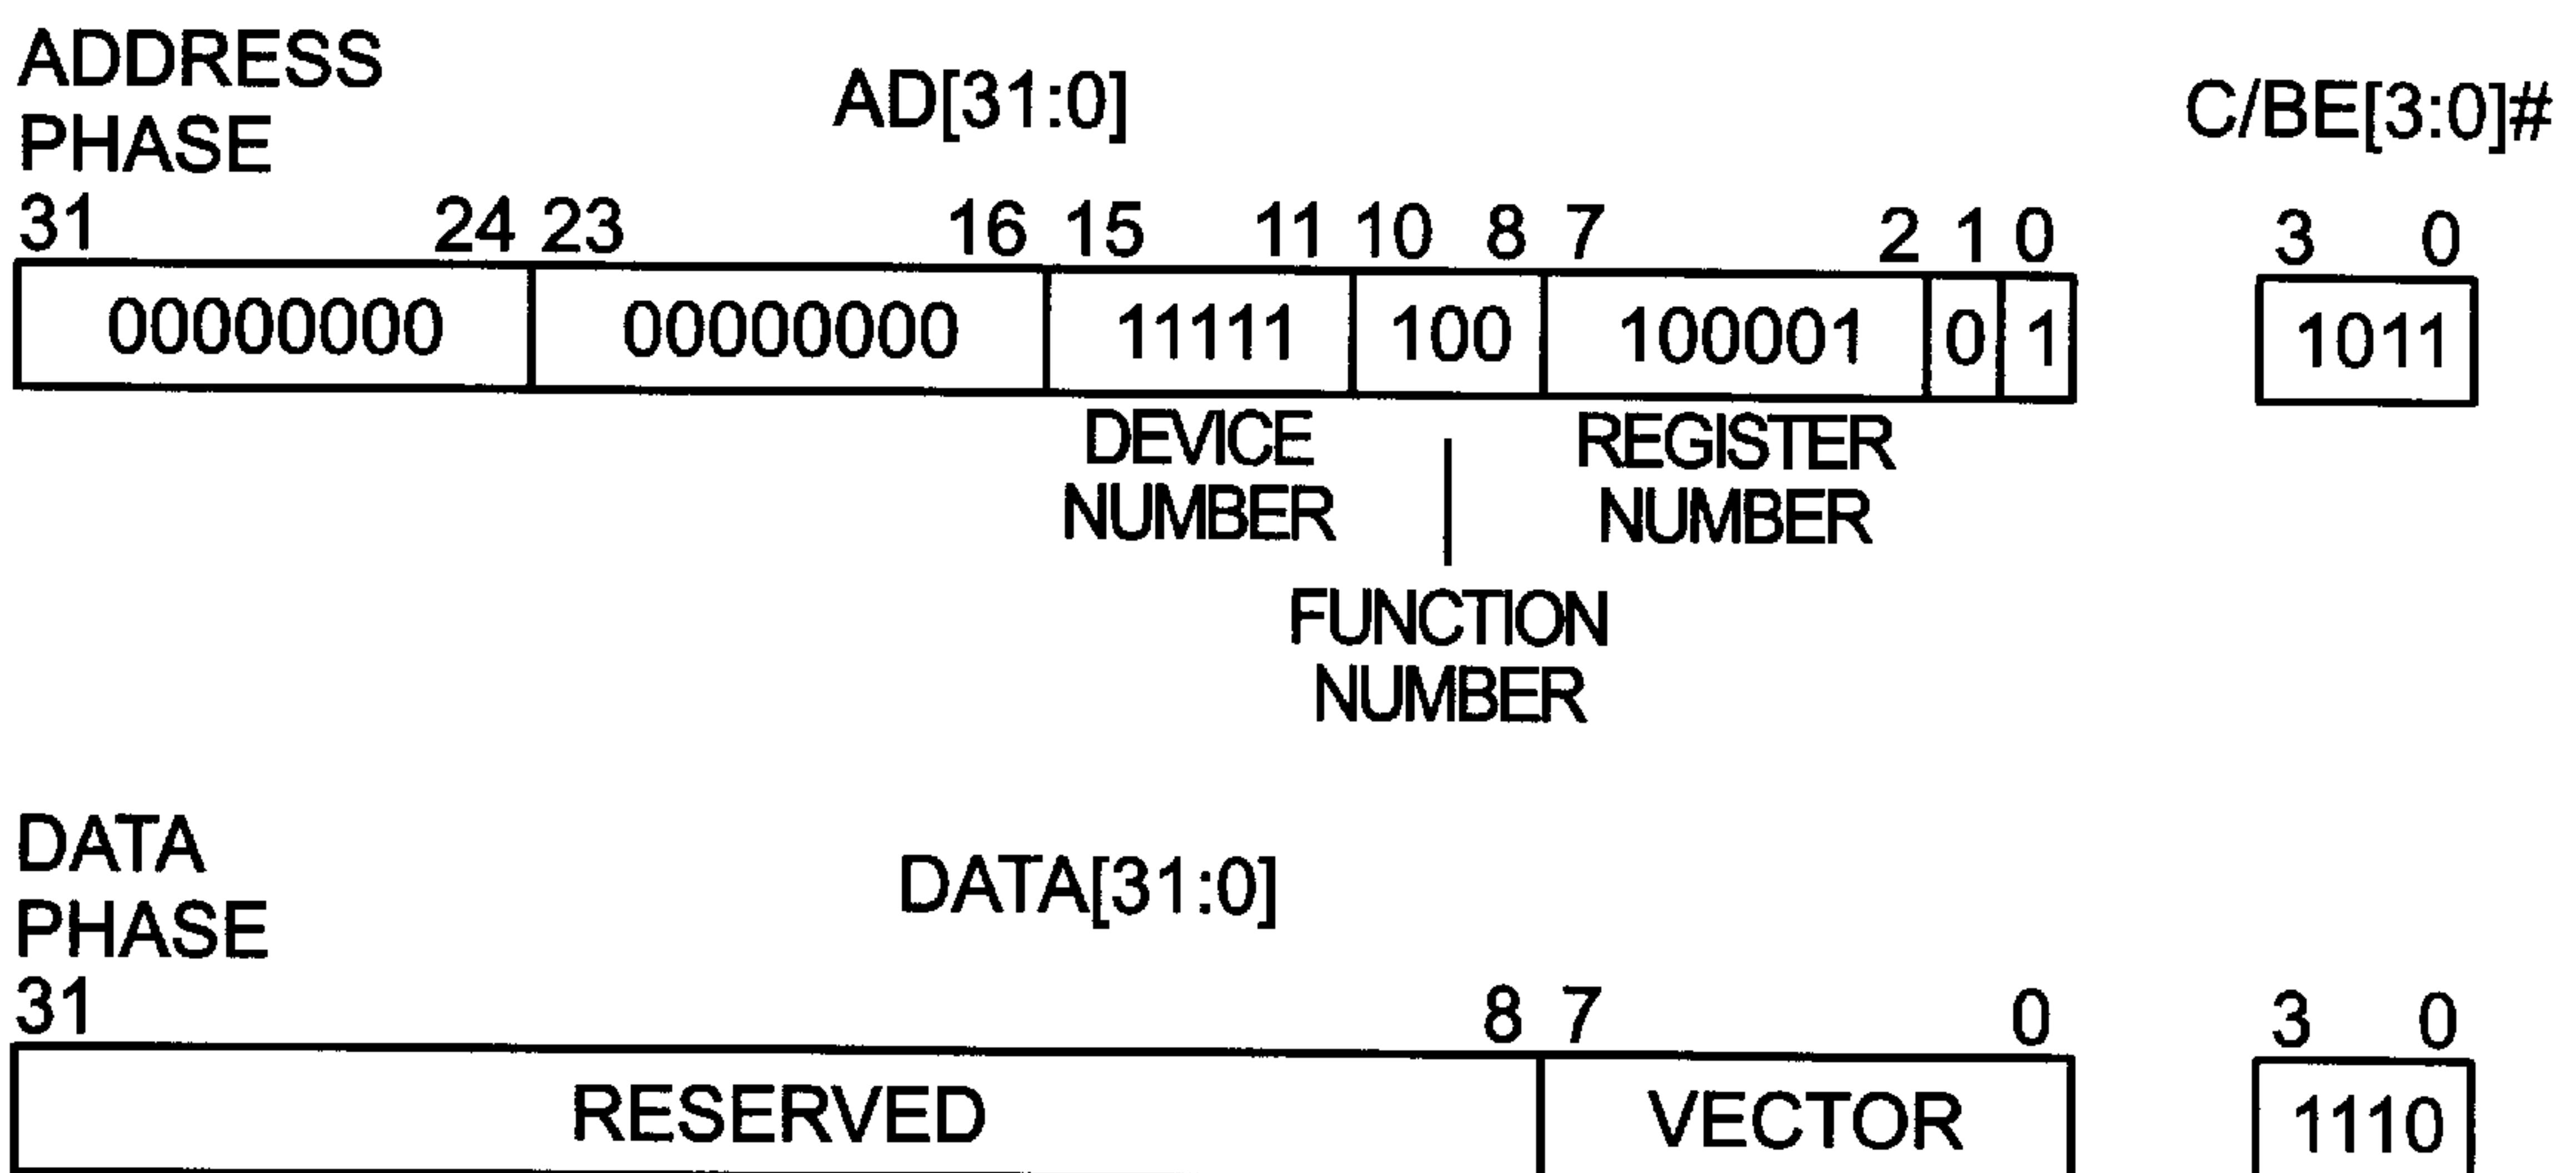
ADDRESS PHASE

AD[31:0]

C/BE[3:0]#

31 24 23 16 15 11 10 8 7 2 1 0

| 00000000 | 00000000 | 11111 | 100 | 100001 | 0 | 1 |
|---|---|---|---|---|---|---|

DEVICE NUMBER

REGISTER NUMBER

FUNCTION NUMBER

3 0

1011

DATA PHASE

DATA[31:0]

31 8 7 0

| RESERVED | VECTOR |
|---|---|

3 0

1110